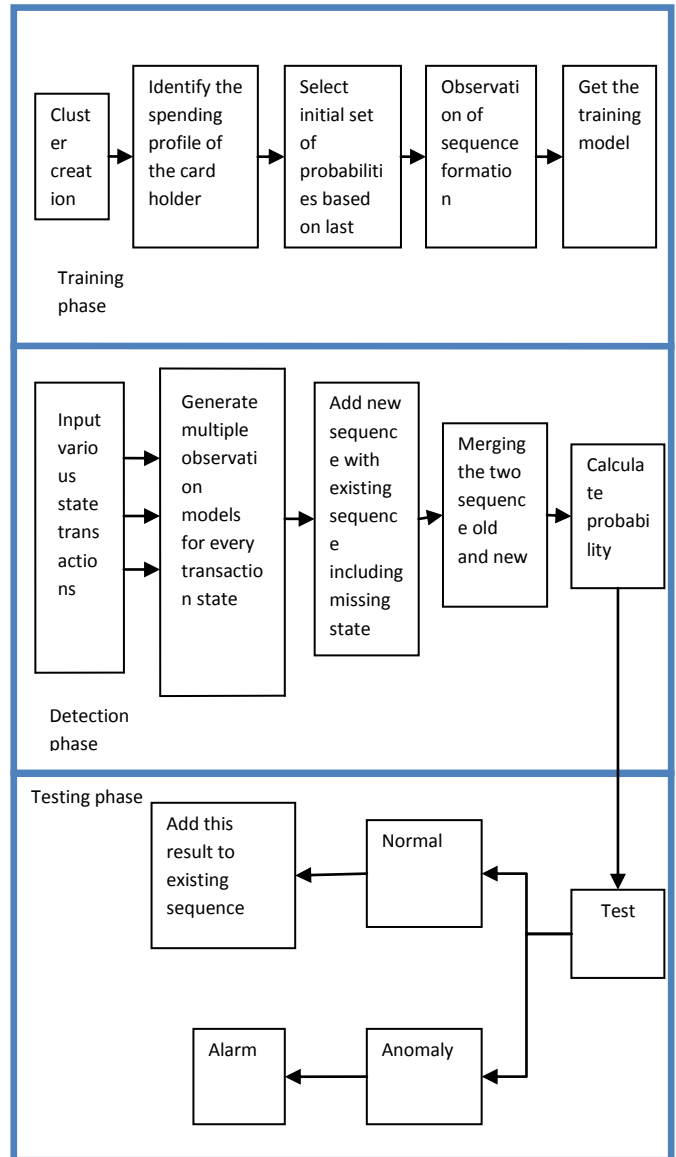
Cluster creation

Identify the spending profile of the card holder

Select initial set of probabilities based on last

Observation of sequence formation

Get the training model

Training phase

Input various state transactions

Generate multiple observation models for every transaction state

Add new sequence with existing sequence including missing state

Merging the two sequence old and new

Calculate probability

Detection phase

Testing phase

Add this result to existing sequence

Normal

Test

Alarm

Anomaly